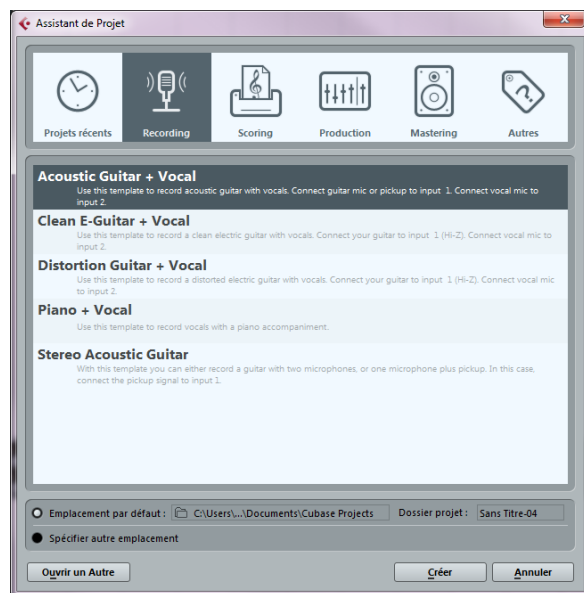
Assistant de Projet

Projets récents
Recording
Scoring
Production
Mastering
Autres

Acoustic Guitar + Vocal
Use this template to record acoustic guitar with vocals. Connect guitar mic or pickup to input 1. Connect vocal mic to input 2.

Clean E-Guitar + Vocal
Use this template to record a clean electric guitar with vocals. Connect your guitar to input 1 (Hi-Z). Connect vocal mic to input 2.

Distortion Guitar + Vocal
Use this template to record a distorted electric guitar with vocals. Connect your guitar to input 1 (Hi-Z). Connect vocal mic to input 2.

Piano + Vocal
Use this template to record vocals with a piano accompaniment.

Stereo Acoustic Guitar
With this template you can either record a guitar with two microphones, or one microphone plus pickup. In this case, connect the pickup signal to input 1.

Emplacement par défaut : C:\Users\...\Documents\Cubase Projects Dossier projet : Sans Titre-04

Spécifier autre emplacement

Ouvrir un Autre
Créer
Annuler